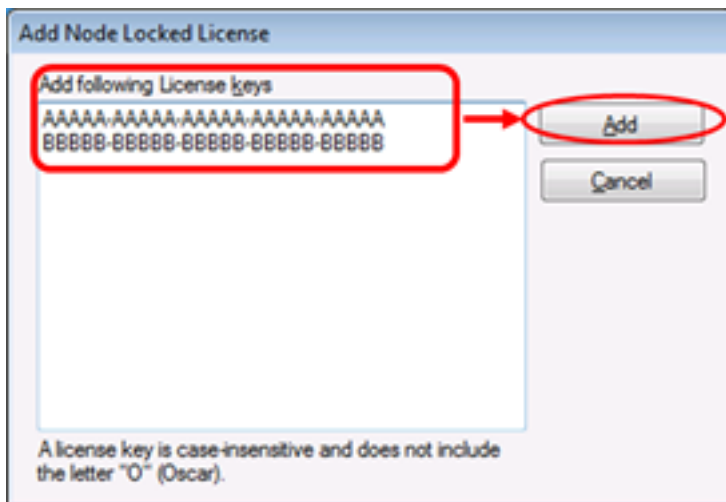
Add Node Locked License

Add following License keys

AAAAA-AAAAA-AAAAA-AAAAA-AAAAA
BBBBB-BBBBB-BBBBB-BBBBB-BBBBB

Add

Cancel

A license key is case-insensitive and does not include the letter "O" (Oscar).